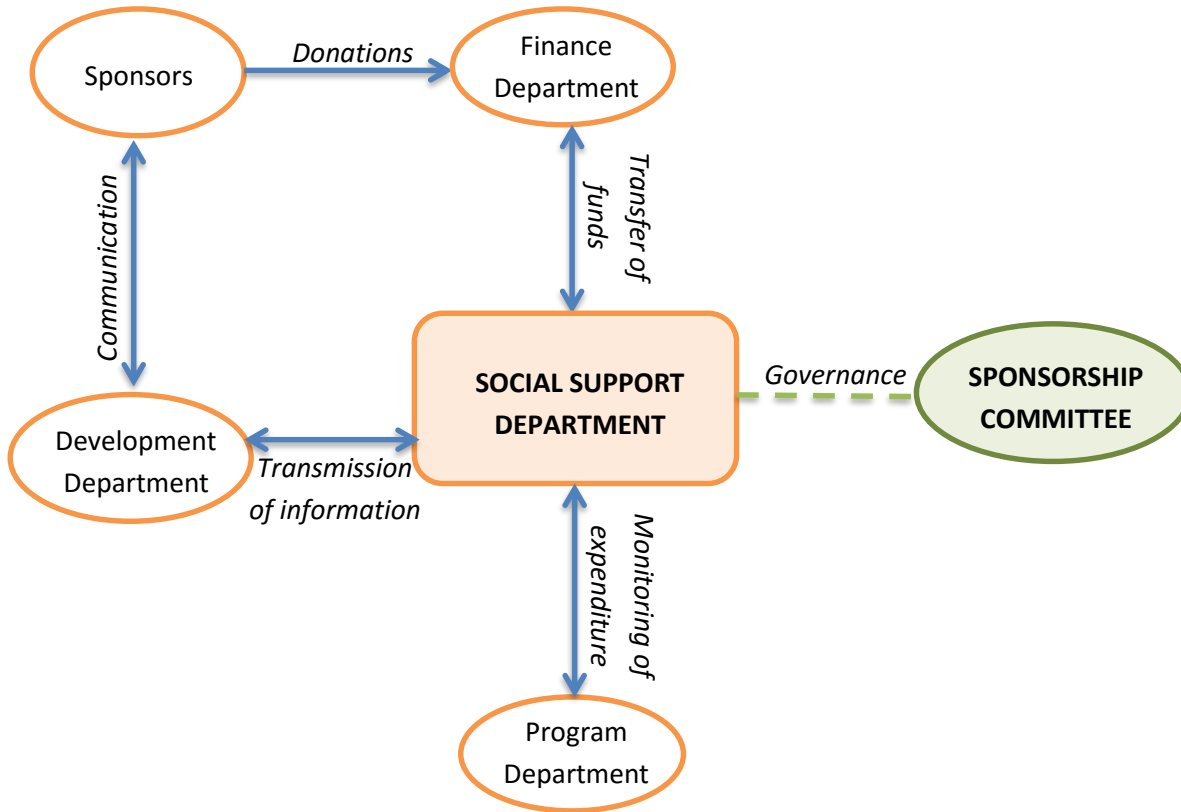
Sponsors

Donations

Finance Department

Communication

Transfer of funds

SOCIAL SUPPORT DEPARTMENT

Governance

SPONSORSHIP COMMITTEE

Development Department

Transmission of information

Monitoring of expenditure

Program Department